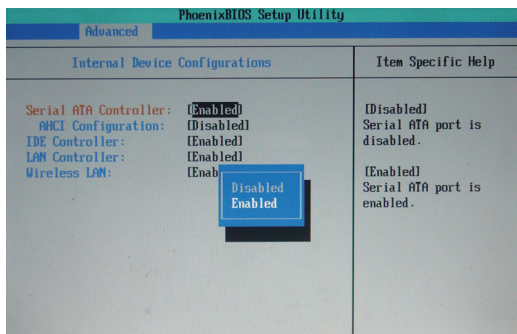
PhoenixBIOS Setup Utility
Advanced

Internal Device Configurations

Item Specific Help

Serial ATA Controller: [Enabled]
AHCI Configuration: [Disabled]
IDE Controller: [Enabled]
LAN Controller: [Enabled]
Wireless LAN: [Enab

Disabled
Enabled

[Disabled]
Serial ATA port is disabled.

[Enabled]
Serial ATA port is enabled.